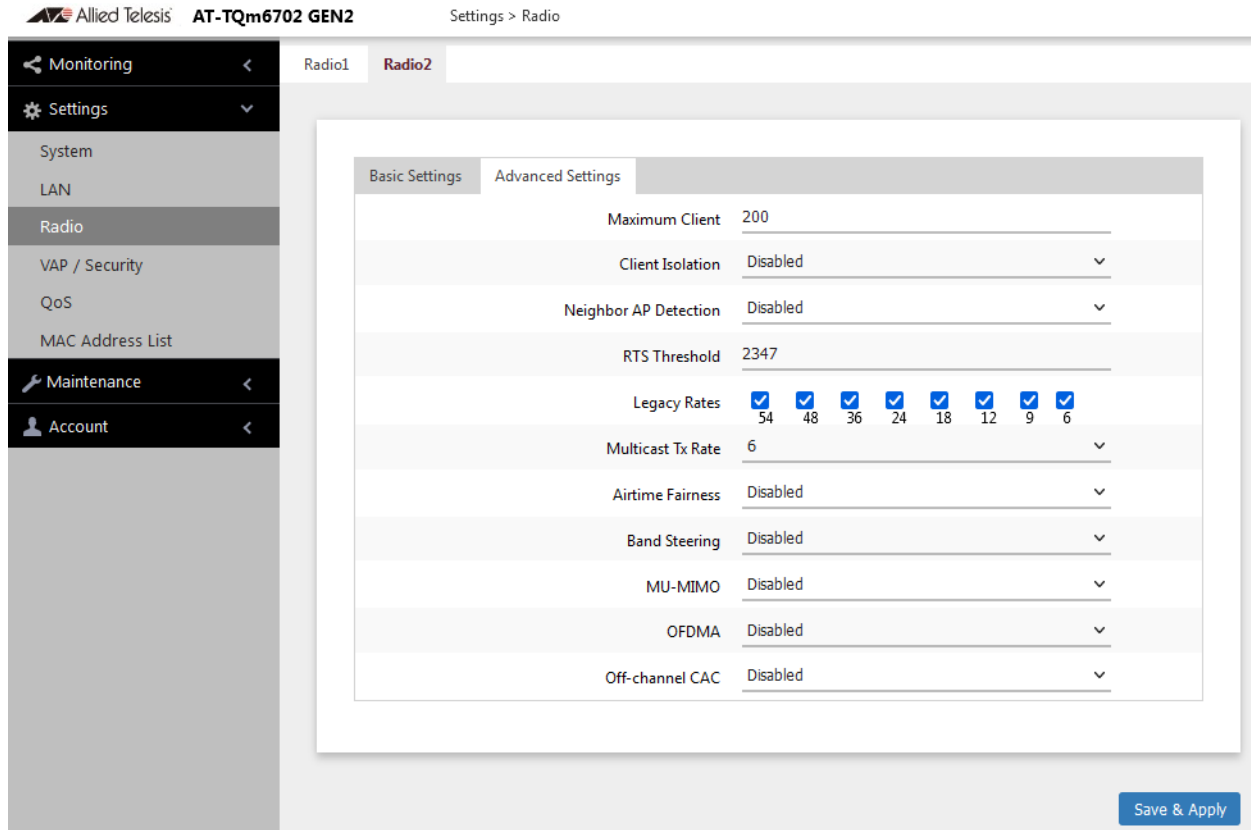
Allied Telesis AT-TQm6702 GEN2 Settings > Radio

Monitoring
Settings
System
LAN
Radio
VAP / Security
QoS
MAC Address List
Maintenance
Account

Radio1 Radio2

Basic Settings Advanced Settings

Maximum Client 200
Client Isolation Disabled
Neighbor AP Detection Disabled
RTS Threshold 2347
Legacy Rates 54 48 36 24 18 12 9 6
Multicast Tx Rate 6
Airtime Fairness Disabled
Band Steering Disabled
MU-MIMO Disabled
OFDMA Disabled
Off-channel CAC Disabled

Save & Apply